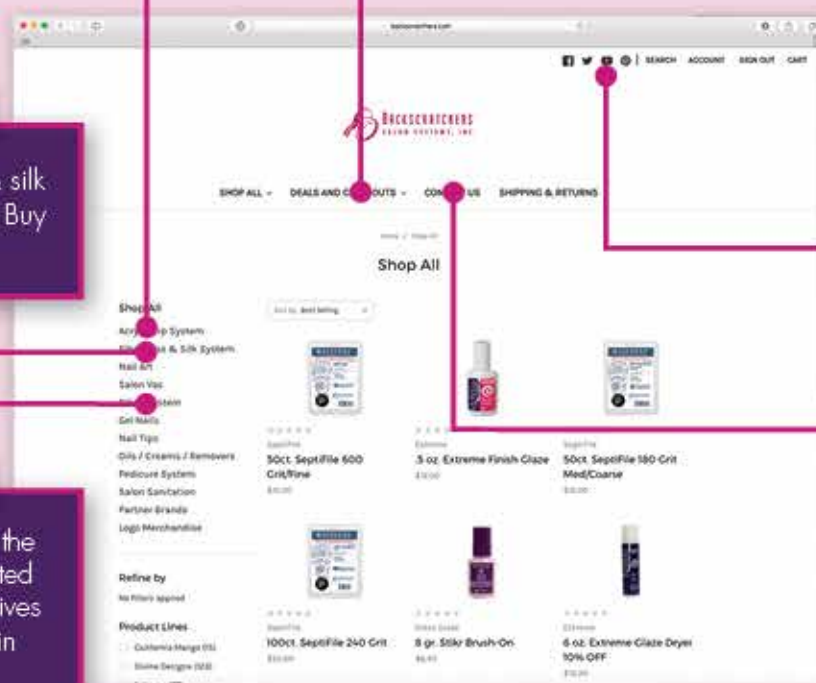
silk
Buy

the
ted
ives
in

backscratchers.com

SEARCH ACCOUNT SIGN OUT CART

BACKSCRATCHERS SALON SYSTEMS, INC

SHOP ALL ⌄ DEALS AND CO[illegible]OUTS ⌄ CON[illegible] US SHIPPING & RETURNS

Home / Shop All

Shop All

Shop All
Acry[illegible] System
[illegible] & Silk System
Nail Art
Salon Vac
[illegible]stem
Gel Nails
Nail Tips
Oils / Creams / Removers
Pedicure System
Salon Sanitation
Partner Brands
Logo Merchandise

Refine by
No filters applied

Product Lines
California Mango (15)
Divine Designs (123)

Sort by: Best Selling

SeptiFile
50ct. SeptiFile 600 Grit/Fine
$10.00

Extreme
.5 oz. Extreme Finish Glaze
$10.00

SeptiFile
50ct. SeptiFile 180 Grit Med/Coarse
$10.00

SeptiFile
100ct. SeptiFile 240 Grit
$10.00

Stikr Brush
8 gr. Stikr Brush-On
$6.40

Extreme
6 oz. Extreme Glaze Dryer 10% OFF
$10.00